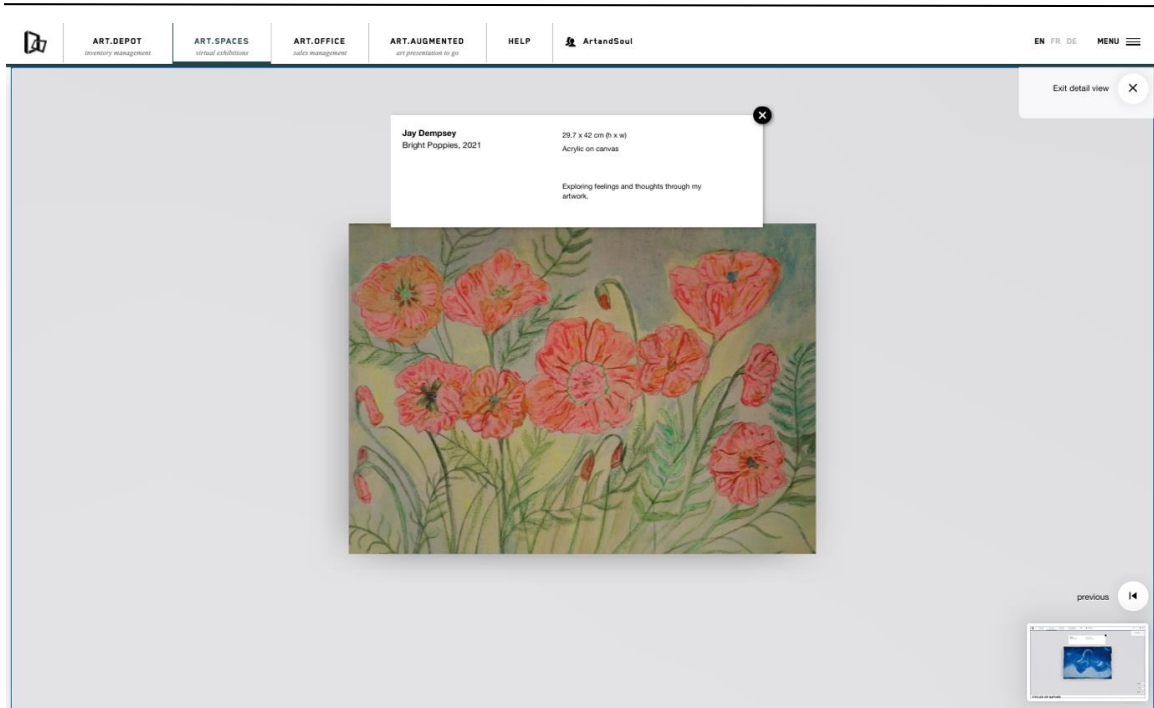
ART.DEPOT
inventory management

ART.SPACES
virtual exhibitions

ART.OFFICE
sales management

ART.AUGMENTED
art presentation to go

HELP

ArtandSoul

EN FR DE MENU

Exit detail view

Jay Dempsey
Bright Poppies, 2021

29.7 x 42 cm (h x w)
Acrylic on canvas

Exploring feelings and thoughts through my artwork.

previous